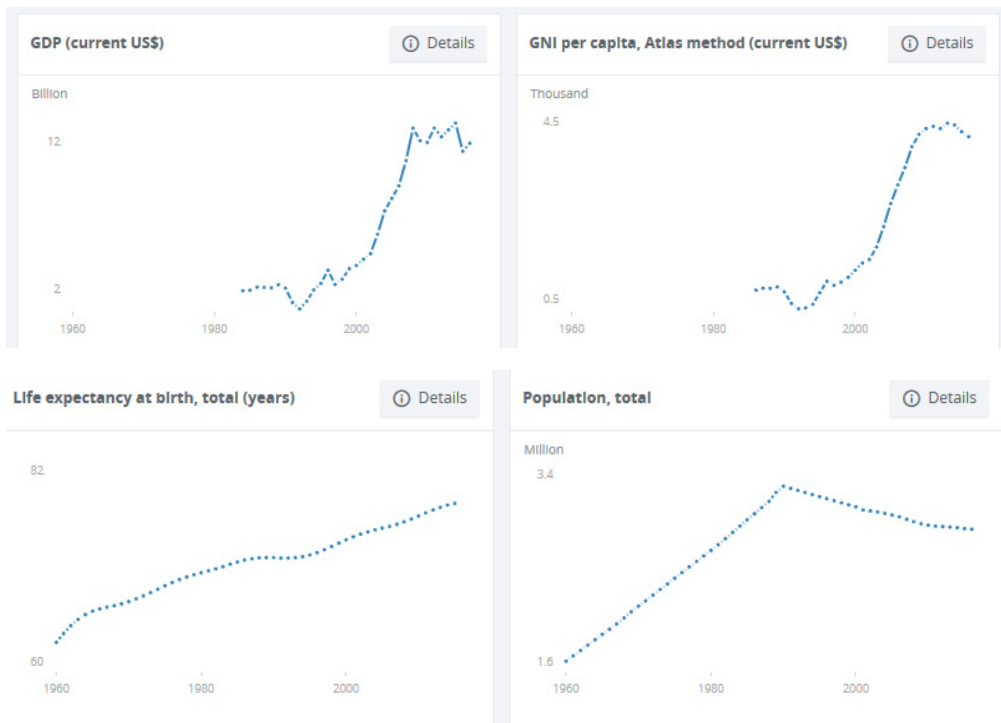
GDP (current US$)

Details

Billion

12

2

1960 1980 2000

GNI per capita, Atlas method (current US$)

Details

Thousand

4.5

0.5

1960 1980 2000

Life expectancy at birth, total (years)

Details

82

60

1960 1980 2000

Population, total

Details

Million

3.4

1.6

1960 1980 2000